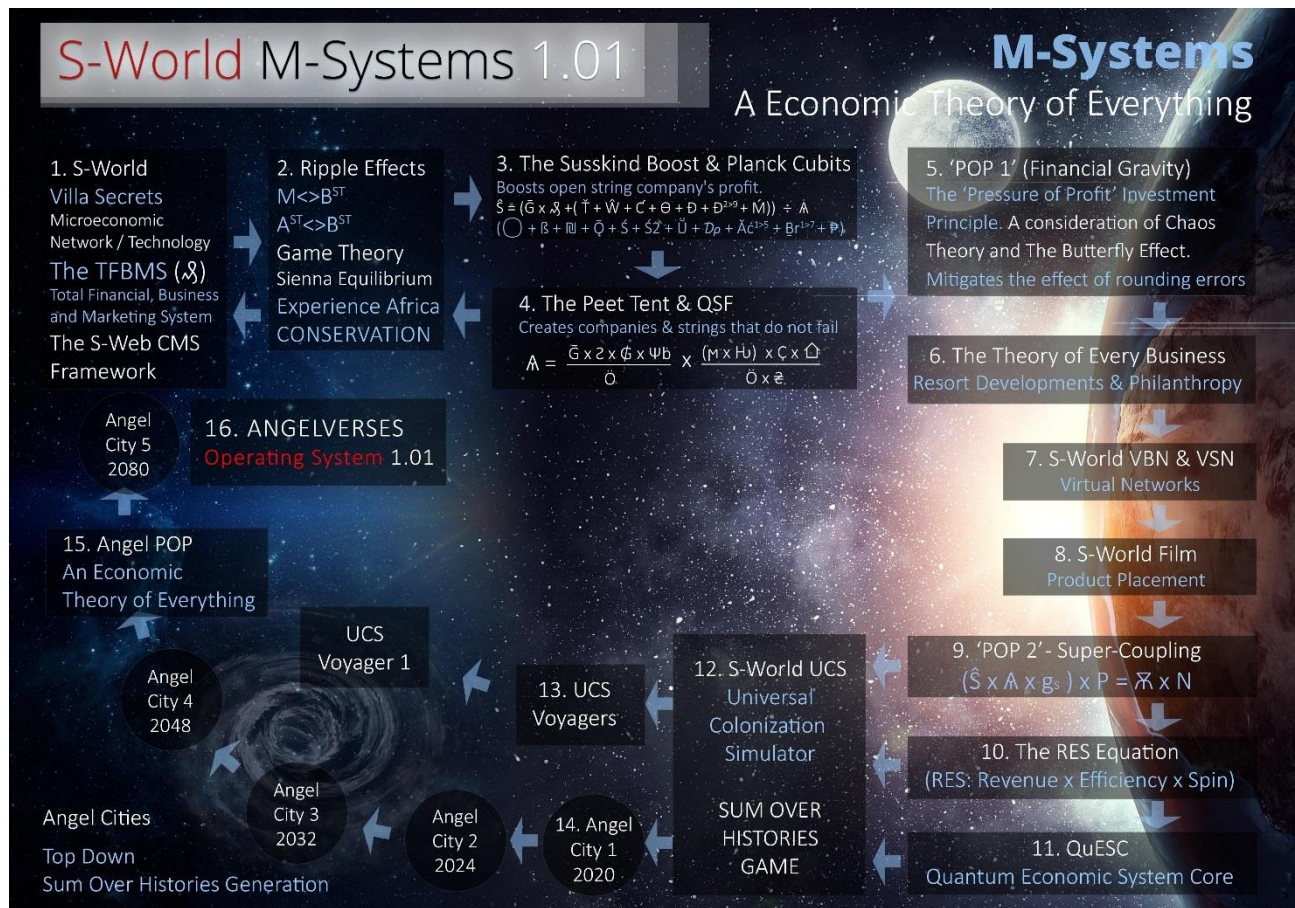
S-World M-Systems 1.01

M-Systems
A Economic Theory of Everything

1. S-World
Villa Secrets
Microeconomic Network / Technology
The TFBMS (ℵ)
Total Financial, Business and Marketing System
The S-Web CMS Framework

2. Ripple Effects
$M<>B^{ST}$
$A^{ST}<>B^{ST}$
Game Theory
Sienna Equilibrium
Experience Africa
CONSERVATION

3. The Susskind Boost & Planck Cubits
Boosts open string company's profit.
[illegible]

4. The Peet Tent & QSF
Creates companies & strings that do not fail
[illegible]

5. 'POP 1' (Financial Gravity)
The 'Pressure of Profit' Investment Principle. A consideration of Chaos Theory and The Butterfly Effect.
Mitigates the effect of rounding errors

6. The Theory of Every Business
Resort Developments & Philanthropy

7. S-World VBN & VSN
Virtual Networks

8. S-World Film
Product Placement

9. 'POP 2' - Super-Coupling
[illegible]

10. The RES Equation
(RES: Revenue x Efficiency x Spin)

11. QuESC
Quantum Economic System Core

12. S-World UCS
Universal Colonization Simulator

SUM OVER HISTORIES GAME

13. UCS Voyagers

UCS Voyager 1

14. Angel City 1 2020

Angel City 2 2024

Angel City 3 2032

Angel City 4 2048

15. Angel POP
An Economic Theory of Everything

Angel City 5 2080

16. ANGELVERSES
Operating System 1.01

Angel Cities
Top Down
Sum Over Histories Generation